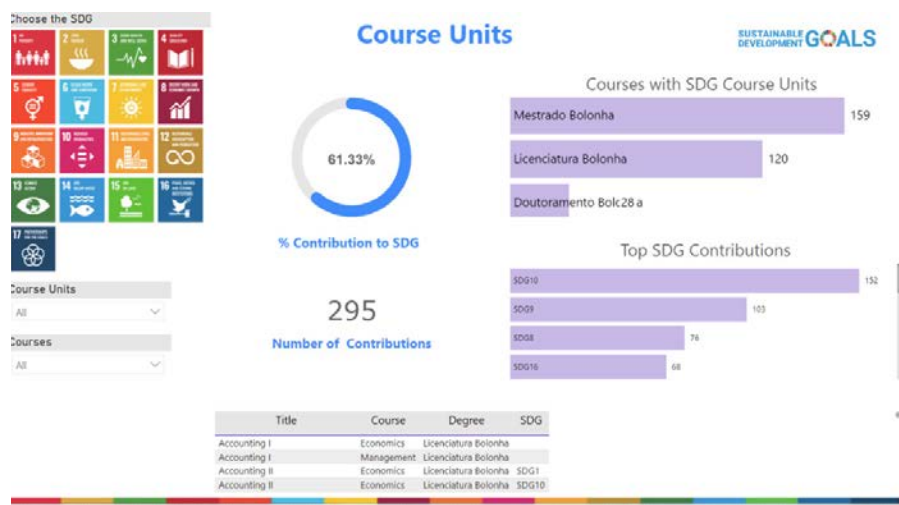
Choose the SDG

1
2
3
4
5
6
7
8
9
10
11
12
13
14
15
16
17

Course Units
All

Courses
All

Course Units

SUSTAINABLE DEVELOPMENT GOALS

61.33%

% Contribution to SDG

295

Number of Contributions

Courses with SDG Course Units

| | |
|---|---|
| Mestrado Bolonha | 159 |
| Licenciatura Bolonha | 120 |
| Doutoramento Bolc28 a | |

Top SDG Contributions

| | |
|---|---|
| SDG10 | 152 |
| SDG9 | 103 |
| SDG8 | 76 |
| SDG16 | 68 |

| Title | Course | Degree | SDG |
|---|---|---|---|
| Accounting I | Economics | Licenciatura Bolonha | |
| Accounting I | Management | Licenciatura Bolonha | |
| Accounting II | Economics | Licenciatura Bolonha | SDG1 |
| Accounting II | Economics | Licenciatura Bolonha | SDG10 |